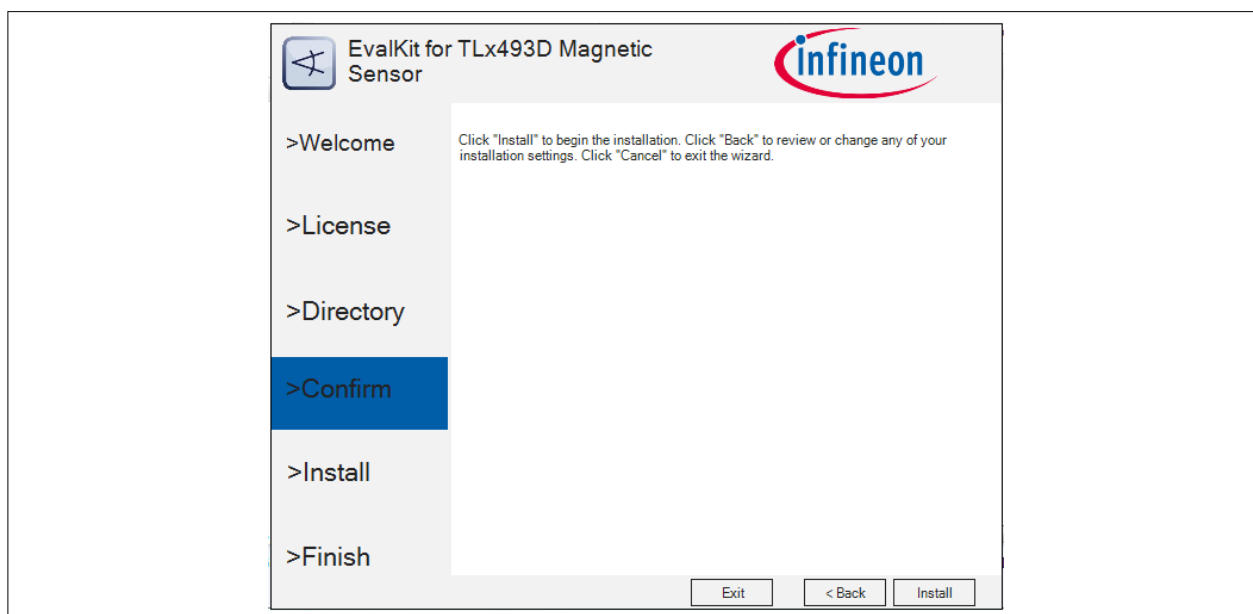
EvalKit for TLx493D Magnetic Sensor

infineon

>Welcome

>License

>Directory

>Confirm

>Install

>Finish

Click "Install" to begin the installation. Click "Back" to review or change any of your installation settings. Click "Cancel" to exit the wizard.

Exit

< Back

Install